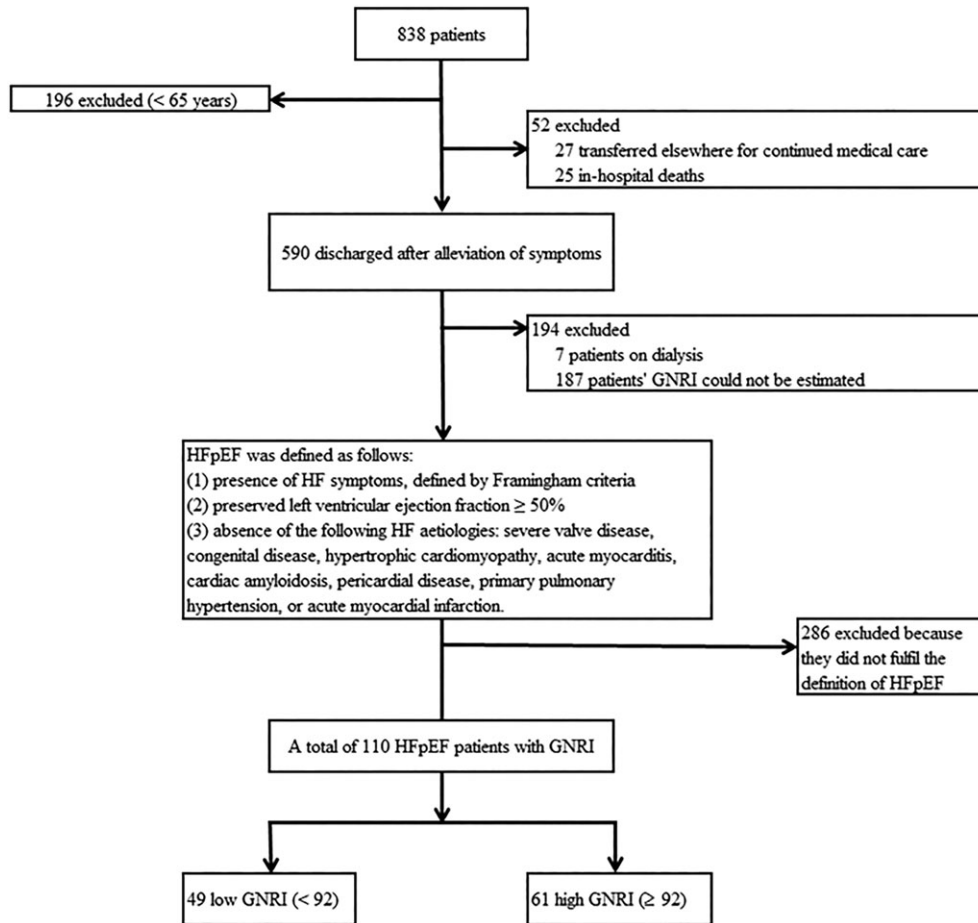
838 patients

196 excluded (< 65 years)

52 excluded
27 transferred elsewhere for continued medical care
25 in-hospital deaths

590 discharged after alleviation of symptoms

194 excluded
7 patients on dialysis
187 patients' GNRI could not be estimated

HFpEF was defined as follows:
(1) presence of HF symptoms, defined by Framingham criteria
(2) preserved left ventricular ejection fraction $\geq$ 50%
(3) absence of the following HF aetiologies: severe valve disease, congenital disease, hypertrophic cardiomyopathy, acute myocarditis, cardiac amyloidosis, pericardial disease, primary pulmonary hypertension, or acute myocardial infarction.

286 excluded because they did not fulfil the definition of HFpEF

A total of 110 HFpEF patients with GNRI

49 low GNRI (< 92)

61 high GNRI ($\geq$ 92)